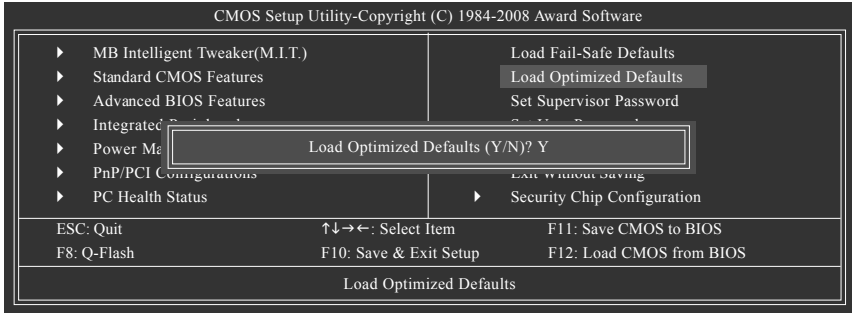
CMOS Setup Utility-Copyright (C) 1984-2008 Award Software

▶ MB Intelligent Tweaker(M.I.T.)
▶ Standard CMOS Features
▶ Advanced BIOS Features
▶ Integrated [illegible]
▶ Power Ma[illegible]
▶ PnP/PCI C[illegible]
▶ PC Health Status

Load Fail-Safe Defaults
Load Optimized Defaults
Set Supervisor Password
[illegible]
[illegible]
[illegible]
▶ Security Chip Configuration

Load Optimized Defaults (Y/N)? Y

ESC: Quit
F8: Q-Flash
↑↓→←: Select Item
F10: Save & Exit Setup
F11: Save CMOS to BIOS
F12: Load CMOS from BIOS

Load Optimized Defaults